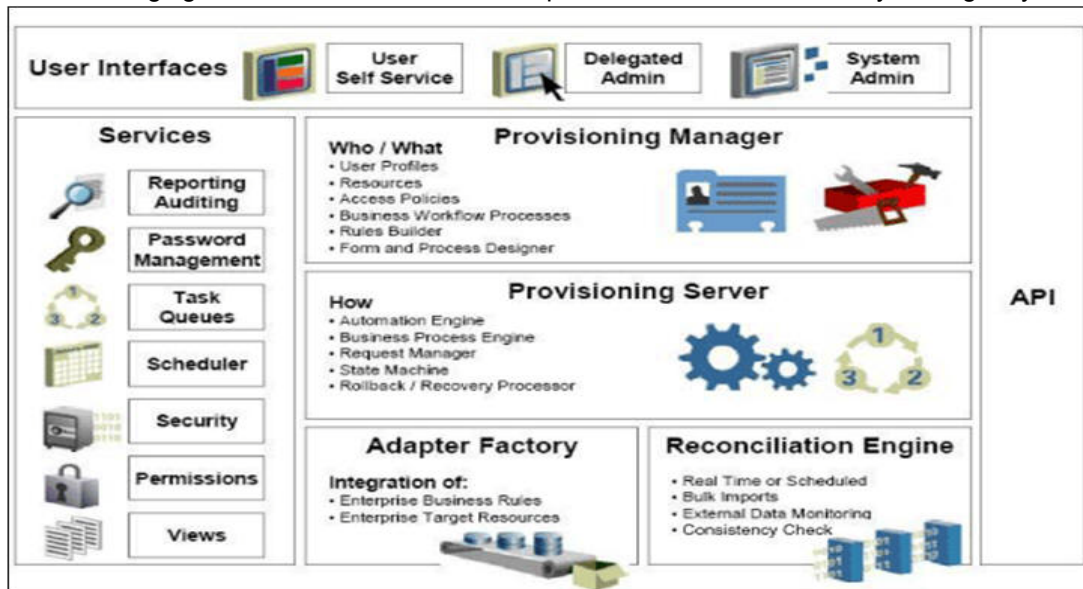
User Interfaces

User Self Service

Delegated Admin

System Admin

Services

Reporting Auditing

Password Management

Task Queues

Scheduler

Security

Permissions

Views

Provisioning Manager

Who / What
• User Profiles
• Resources
• Access Policies
• Business Workflow Processes
• Rules Builder
• Form and Process Designer

Provisioning Server

How
• Automation Engine
• Business Process Engine
• Request Manager
• State Machine
• Rollback / Recovery Processor

Adapter Factory

Integration of:
• Enterprise Business Rules
• Enterprise Target Resources

Reconciliation Engine

• Real Time or Scheduled
• Bulk Imports
• External Data Monitoring
• Consistency Check

API